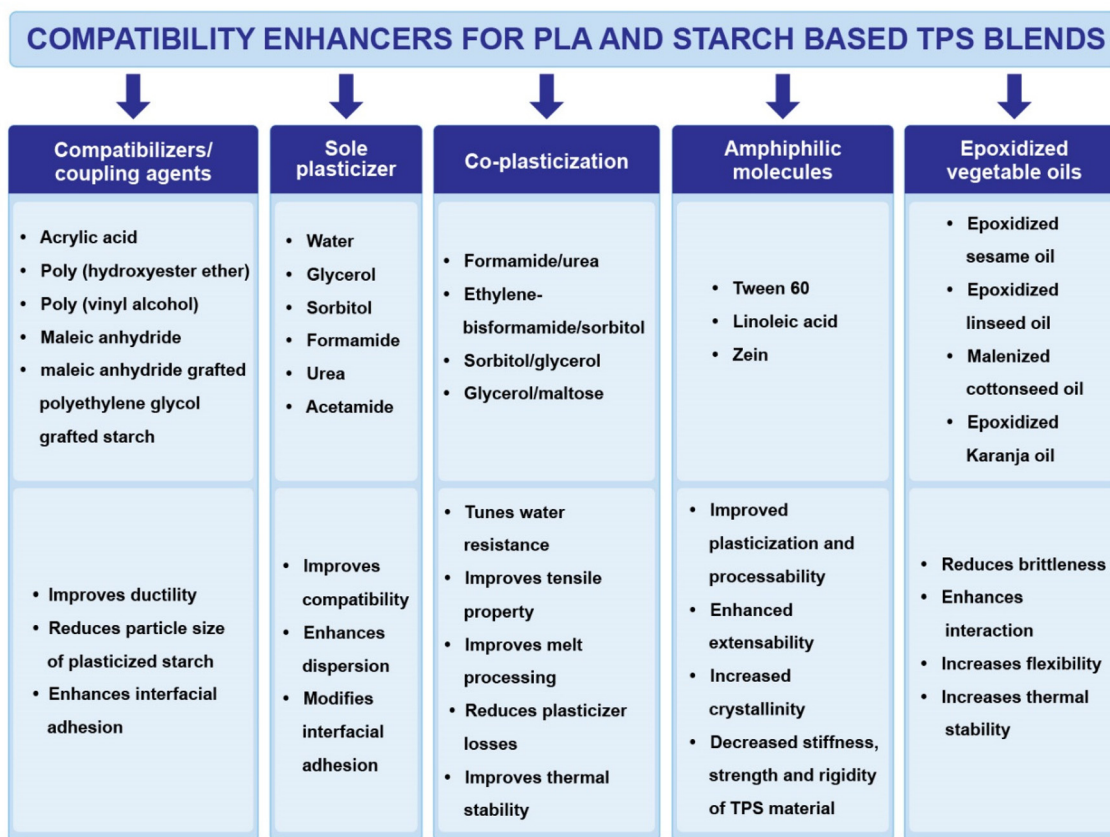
COMPATIBILITY ENHANCERS FOR PLA AND STARCH BASED TPS BLENDS

Compatibilizers/ coupling agents

- Acrylic acid
- Poly (hydroxyester ether)
- Poly (vinyl alcohol)
- Maleic anhydride
- maleic anhydride grafted polyethylene glycol grafted starch

- Improves ductility
- Reduces particle size of plasticized starch
- Enhances interfacial adhesion

Sole plasticizer

- Water
- Glycerol
- Sorbitol
- Formamide
- Urea
- Acetamide

- Improves compatibility
- Enhances dispersion
- Modifies interfacial adhesion

Co-plasticization

- Formamide/urea
- Ethylene-bisformamide/sorbitol
- Sorbitol/glycerol
- Glycerol/maltose

- Tunes water resistance
- Improves tensile property
- Improves melt processing
- Reduces plasticizer losses
- Improves thermal stability

Amphiphilic molecules

- Tween 60
- Linoleic acid
- Zein

- Improved plasticization and processability
- Enhanced extensability
- Increased crystallinity
- Decreased stiffness, strength and rigidity of TPS material

Epoxidized vegetable oils

- Epoxidized sesame oil
- Epoxidized linseed oil
- Malenized cottonseed oil
- Epoxidized Karanja oil

- Reduces brittleness
- Enhances interaction
- Increases flexibility
- Increases thermal stability